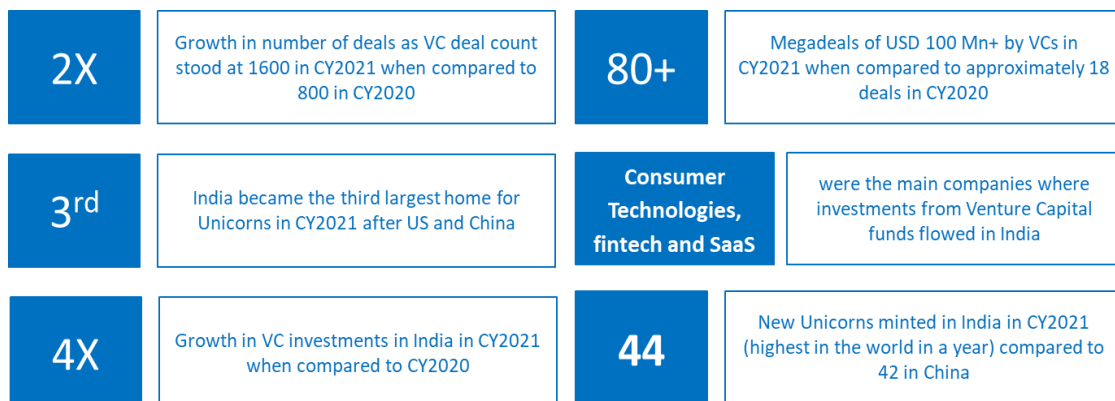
2X

Growth in number of deals as VC deal count stood at 1600 in CY2021 when compared to 800 in CY2020

80+

Megadeals of USD 100 Mn+ by VCs in CY2021 when compared to approximately 18 deals in CY2020

3rd

India became the third largest home for Unicorns in CY2021 after US and China

Consumer Technologies, fintech and SaaS

were the main companies where investments from Venture Capital funds flowed in India

4X

Growth in VC investments in India in CY2021 when compared to CY2020

44

New Unicorns minted in India in CY2021 (highest in the world in a year) compared to 42 in China